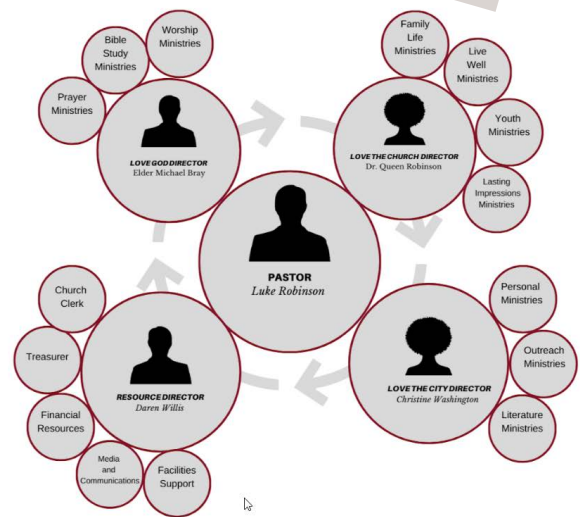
Bible Study Ministries

Worship Ministries

Prayer Ministries

LOVE GOD DIRECTOR
Elder Michael Bray

Family Life Ministries

Live Well Ministries

Youth Ministries

Lasting Impressions Ministries

LOVE THE CHURCH DIRECTOR
Dr. Queen Robinson

PASTOR
Luke Robinson

Church Clerk

Treasurer

Financial Resources

Media and Communications

Facilities Support

RESOURCE DIRECTOR
Daren Willis

Personal Ministries

Outreach Ministries

Literature Ministries

LOVE THE CITY DIRECTOR
Christine Washington